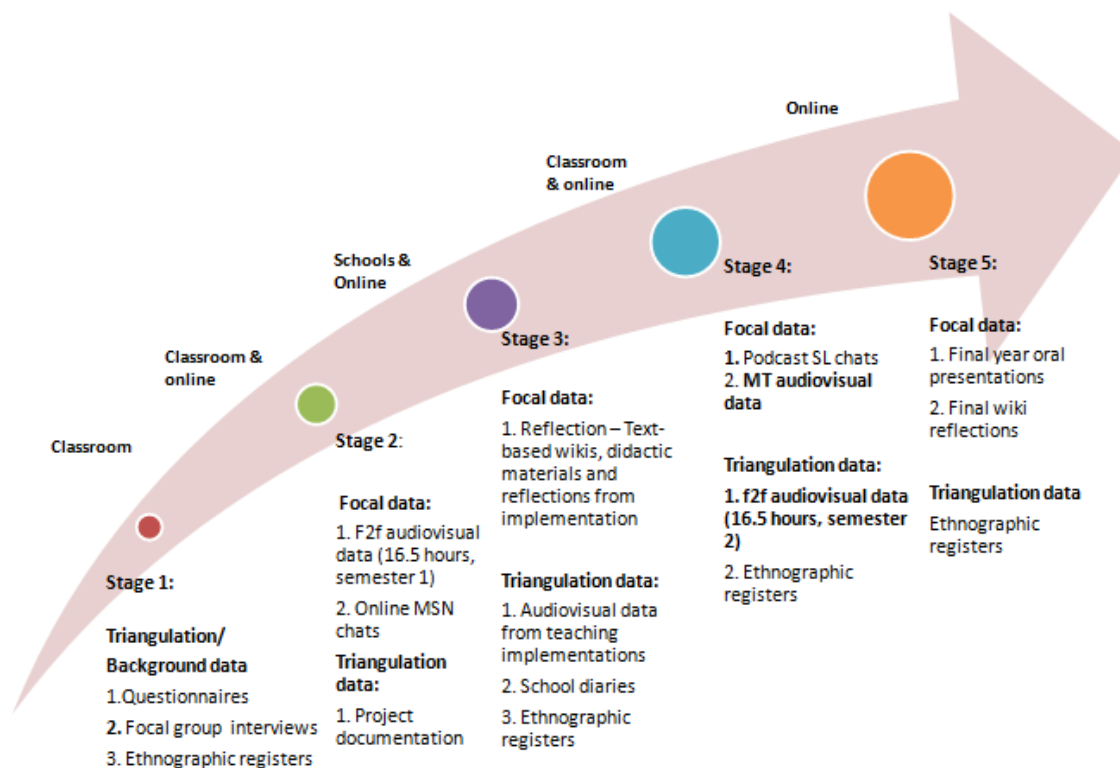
Classroom

Stage 1:

Triangulation/ Background data

1.Questionnaires

2. Focal group interviews

3. Ethnographic registers

Classroom & online

Stage 2:

Focal data:

1. F2f audiovisual data (16.5 hours, semester 1)

2. Online MSN chats

Triangulation data:

1. Project documentation

Schools & Online

Stage 3:

Focal data:

1. Reflection – Text-based wikis, didactic materials and reflections from implementation

Triangulation data:

1. Audiovisual data from teaching implementations

2. School diaries

3. Ethnographic registers

Classroom & online

Stage 4:

Focal data:

1. Podcast SL chats

2. MT audiovisual data

Triangulation data:

1. f2f audiovisual data (16.5 hours, semester 2)

2. Ethnographic registers

Online

Stage 5:

Focal data:

1. Final year oral presentations

2. Final wiki reflections

Triangulation data

Ethnographic registers